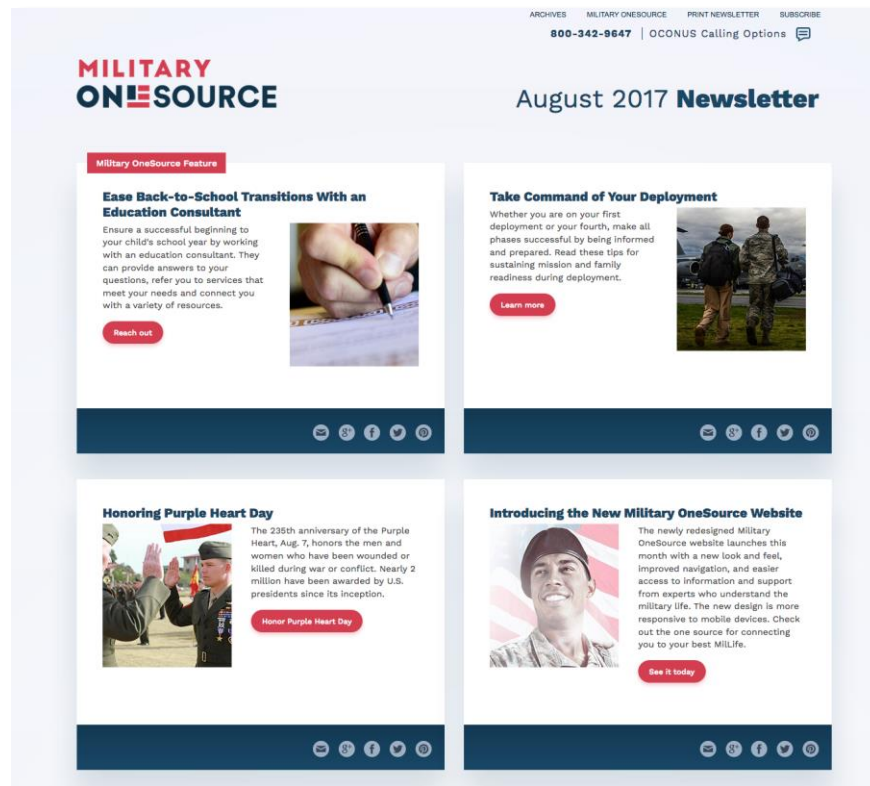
ARCHIVES MILITARY ONESOURCE PRINT NEWSLETTER SUBSCRIBE

800-342-9647 | OCONUS Calling Options

MILITARY ONESOURCE

August 2017 Newsletter

Military OneSource Feature

Ease Back-to-School Transitions With an Education Consultant

Ensure a successful beginning to your child's school year by working with an education consultant. They can provide answers to your questions, refer you to services that meet your needs and connect you with a variety of resources.

Reach out

Take Command of Your Deployment

Whether you are on your first deployment or your fourth, make all phases successful by being informed and prepared. Read these tips for sustaining mission and family readiness during deployment.

Learn more

Honoring Purple Heart Day

The 235th anniversary of the Purple Heart, Aug. 7, honors the men and women who have been wounded or killed during war or conflict. Nearly 2 million have been awarded by U.S. presidents since its inception.

Honor Purple Heart Day

Introducing the New Military OneSource Website

The newly redesigned Military OneSource website launches this month with a new look and feel, improved navigation, and easier access to information and support from experts who understand the military life. The new design is more responsive to mobile devices. Check out the one source for connecting you to your best MilLife.

See it today